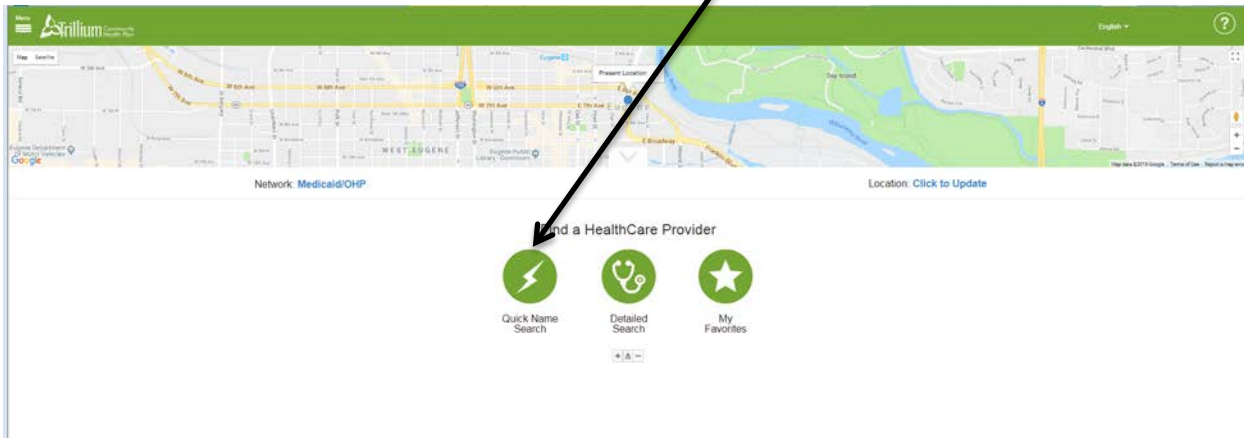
Menu
Trillium Community Health Plan
English
?
Map Satellite
Present Location
WEST EUGENE
Google
Network: Medicaid/OHP
Location: Click to Update
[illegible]nd a HealthCare Provider
Quick Name Search
Detailed Search
My Favorites
+ A −